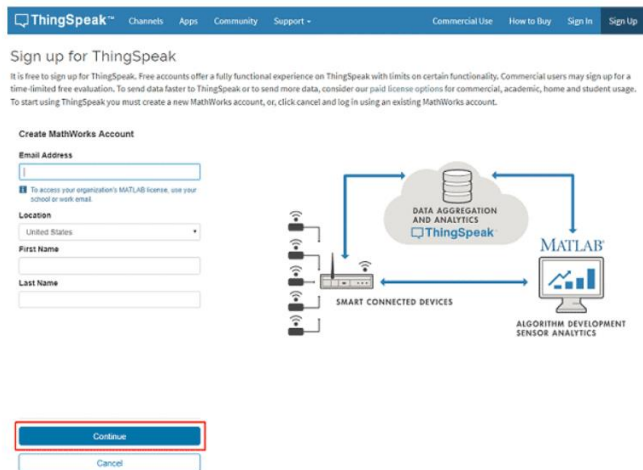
ThingSpeak™ Channels Apps Community Support ▾ Commercial Use How to Buy Sign In Sign Up

Sign up for ThingSpeak

It is free to sign up for ThingSpeak. Free accounts offer a fully functional experience on ThingSpeak with limits on certain functionality. Commercial users may sign up for a time-limited free evaluation. To send data faster to ThingSpeak or to send more data, consider our paid license options for commercial, academic, home and student usage. To start using ThingSpeak you must create a new MathWorks account, or, click cancel and log in using an existing MathWorks account.

Create MathWorks Account

Email Address

To access your organization's MATLAB license, use your school or work email.

Location

United States

First Name

Last Name

DATA AGGREGATION AND ANALYTICS

ThingSpeak

MATLAB

SMART CONNECTED DEVICES

ALGORITHM DEVELOPMENT SENSOR ANALYTICS

Continue

Cancel